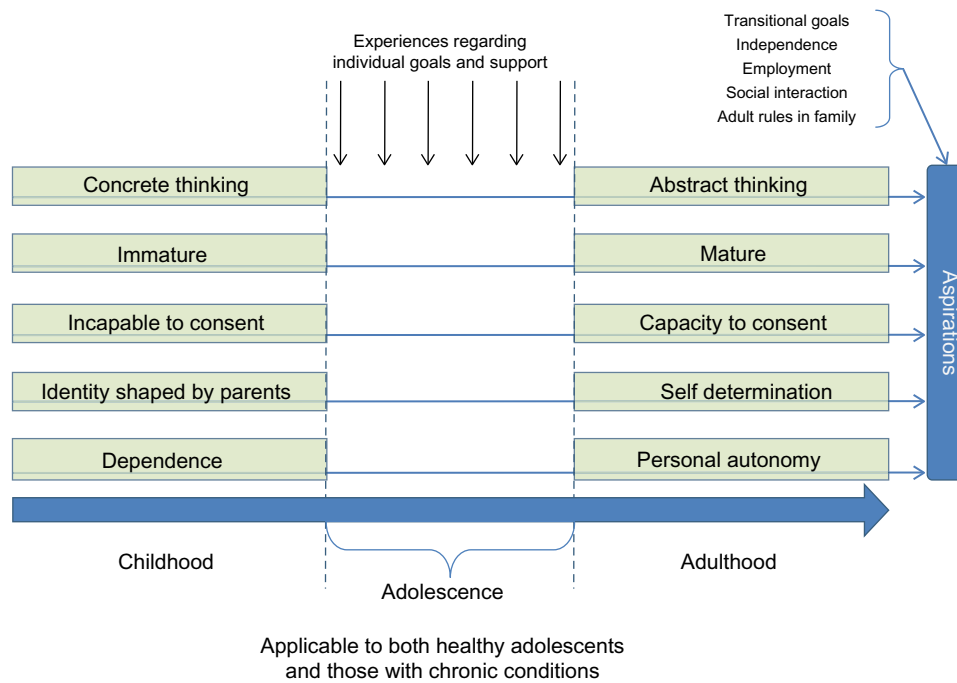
Transitional goals
Independence
Employment
Social interaction
Adult rules in family

Experiences regarding individual goals and support

Concrete thinking
Abstract thinking

Immature
Mature

Incapable to consent
Capacity to consent

Identity shaped by parents
Self determination

Dependence
Personal autonomy

Aspirations

Childhood
Adolescence
Adulthood

Applicable to both healthy adolescents and those with chronic conditions